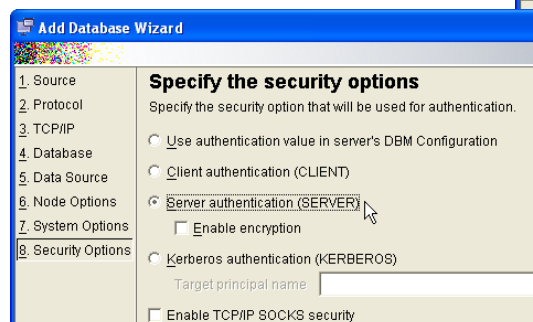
Add Database Wizard

1. Source
2. Protocol
3. TCP/IP
4. Database
5. Data Source
6. Node Options
7. System Options
8. Security Options

Specify the security options

Specify the security option that will be used for authentication.

Use authentication value in server's DBM Configuration

Client authentication (CLIENT)

Server authentication (SERVER)

Enable encryption

Kerberos authentication (KERBEROS)

Target principal name

Enable TCP/IP SOCKS security